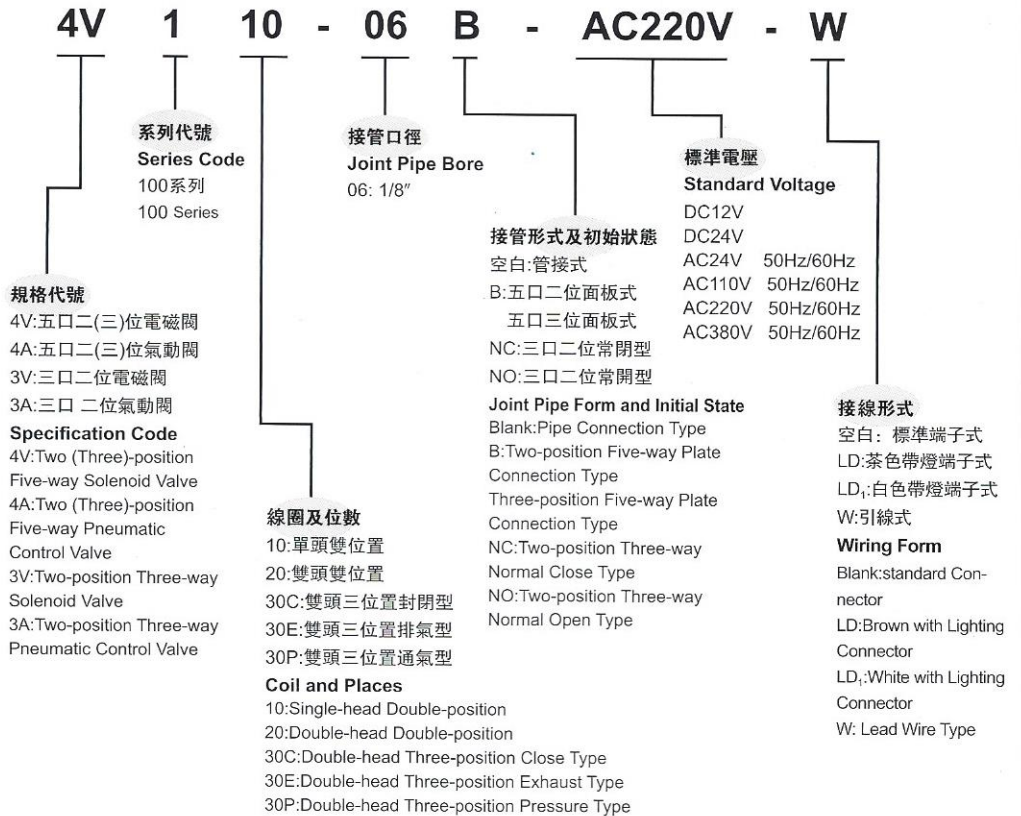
4V 1 10 - 06 B - AC220V - W

系列代號
Series Code
100系列
100 Series

接管口徑
Joint Pipe Bore
06: 1/8″

標準電壓
Standard Voltage
DC12V
DC24V
AC24V 50Hz/60Hz
AC110V 50Hz/60Hz
AC220V 50Hz/60Hz
AC380V 50Hz/60Hz

接管形式及初始狀態
空白:管接式
B:五口二位面板式
五口三位面板式
NC:三口二位常閉型
NO:三口二位常開型
Joint Pipe Form and Initial State
Blank:Pipe Connection Type
B:Two-position Five-way Plate Connection Type
Three-position Five-way Plate Connection Type
NC:Two-position Three-way Normal Close Type
NO:Two-position Three-way Normal Open Type

規格代號
4V:五口二(三)位電磁閥
4A:五口二(三)位氣動閥
3V:三口二位電磁閥
3A:三口 二位氣動閥
Specification Code
4V:Two (Three)-position Five-way Solenoid Valve
4A:Two (Three)-position Five-way Pneumatic Control Valve
3V:Two-position Three-way Solenoid Valve
3A:Two-position Three-way Pneumatic Control Valve

線圈及位數
10:單頭雙位置
20:雙頭雙位置
30C:雙頭三位置封閉型
30E:雙頭三位置排氣型
30P:雙頭三位置通氣型
Coil and Places
10:Single-head Double-position
20:Double-head Double-position
30C:Double-head Three-position Close Type
30E:Double-head Three-position Exhaust Type
30P:Double-head Three-position Pressure Type

接線形式
空白: 標準端子式
LD:茶色帶燈端子式
$LD_1$:白色帶燈端子式
W:引線式
Wiring Form
Blank:standard Connector
LD:Brown with Lighting Connector
$LD_1$:White with Lighting Connector
W: Lead Wire Type